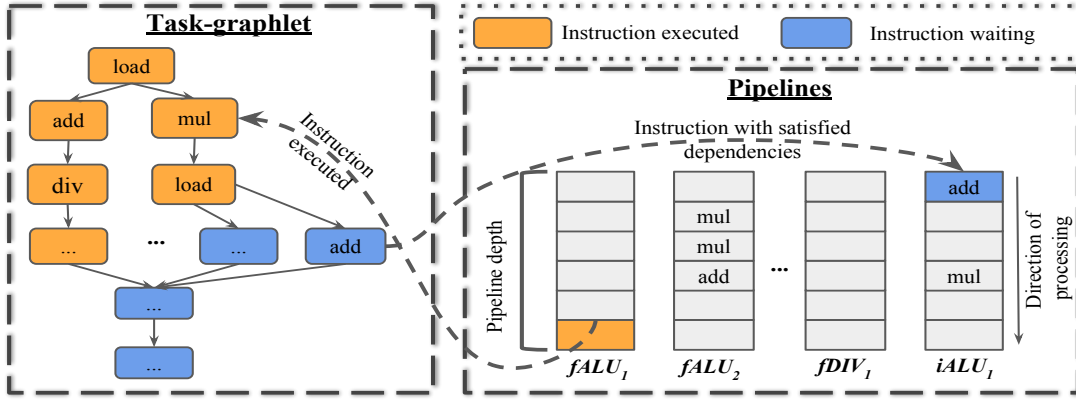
Task-graphlet

load

add

mul

div

load

...

...

...

add

...

...

Instruction executed

Instruction executed

Instruction waiting

Pipelines

Instruction with satisfied dependencies

Pipeline depth

mul

mul

add

...

add

mul

Direction of processing

$fALU_1$

$fALU_2$

$fDIV_1$

$iALU_1$